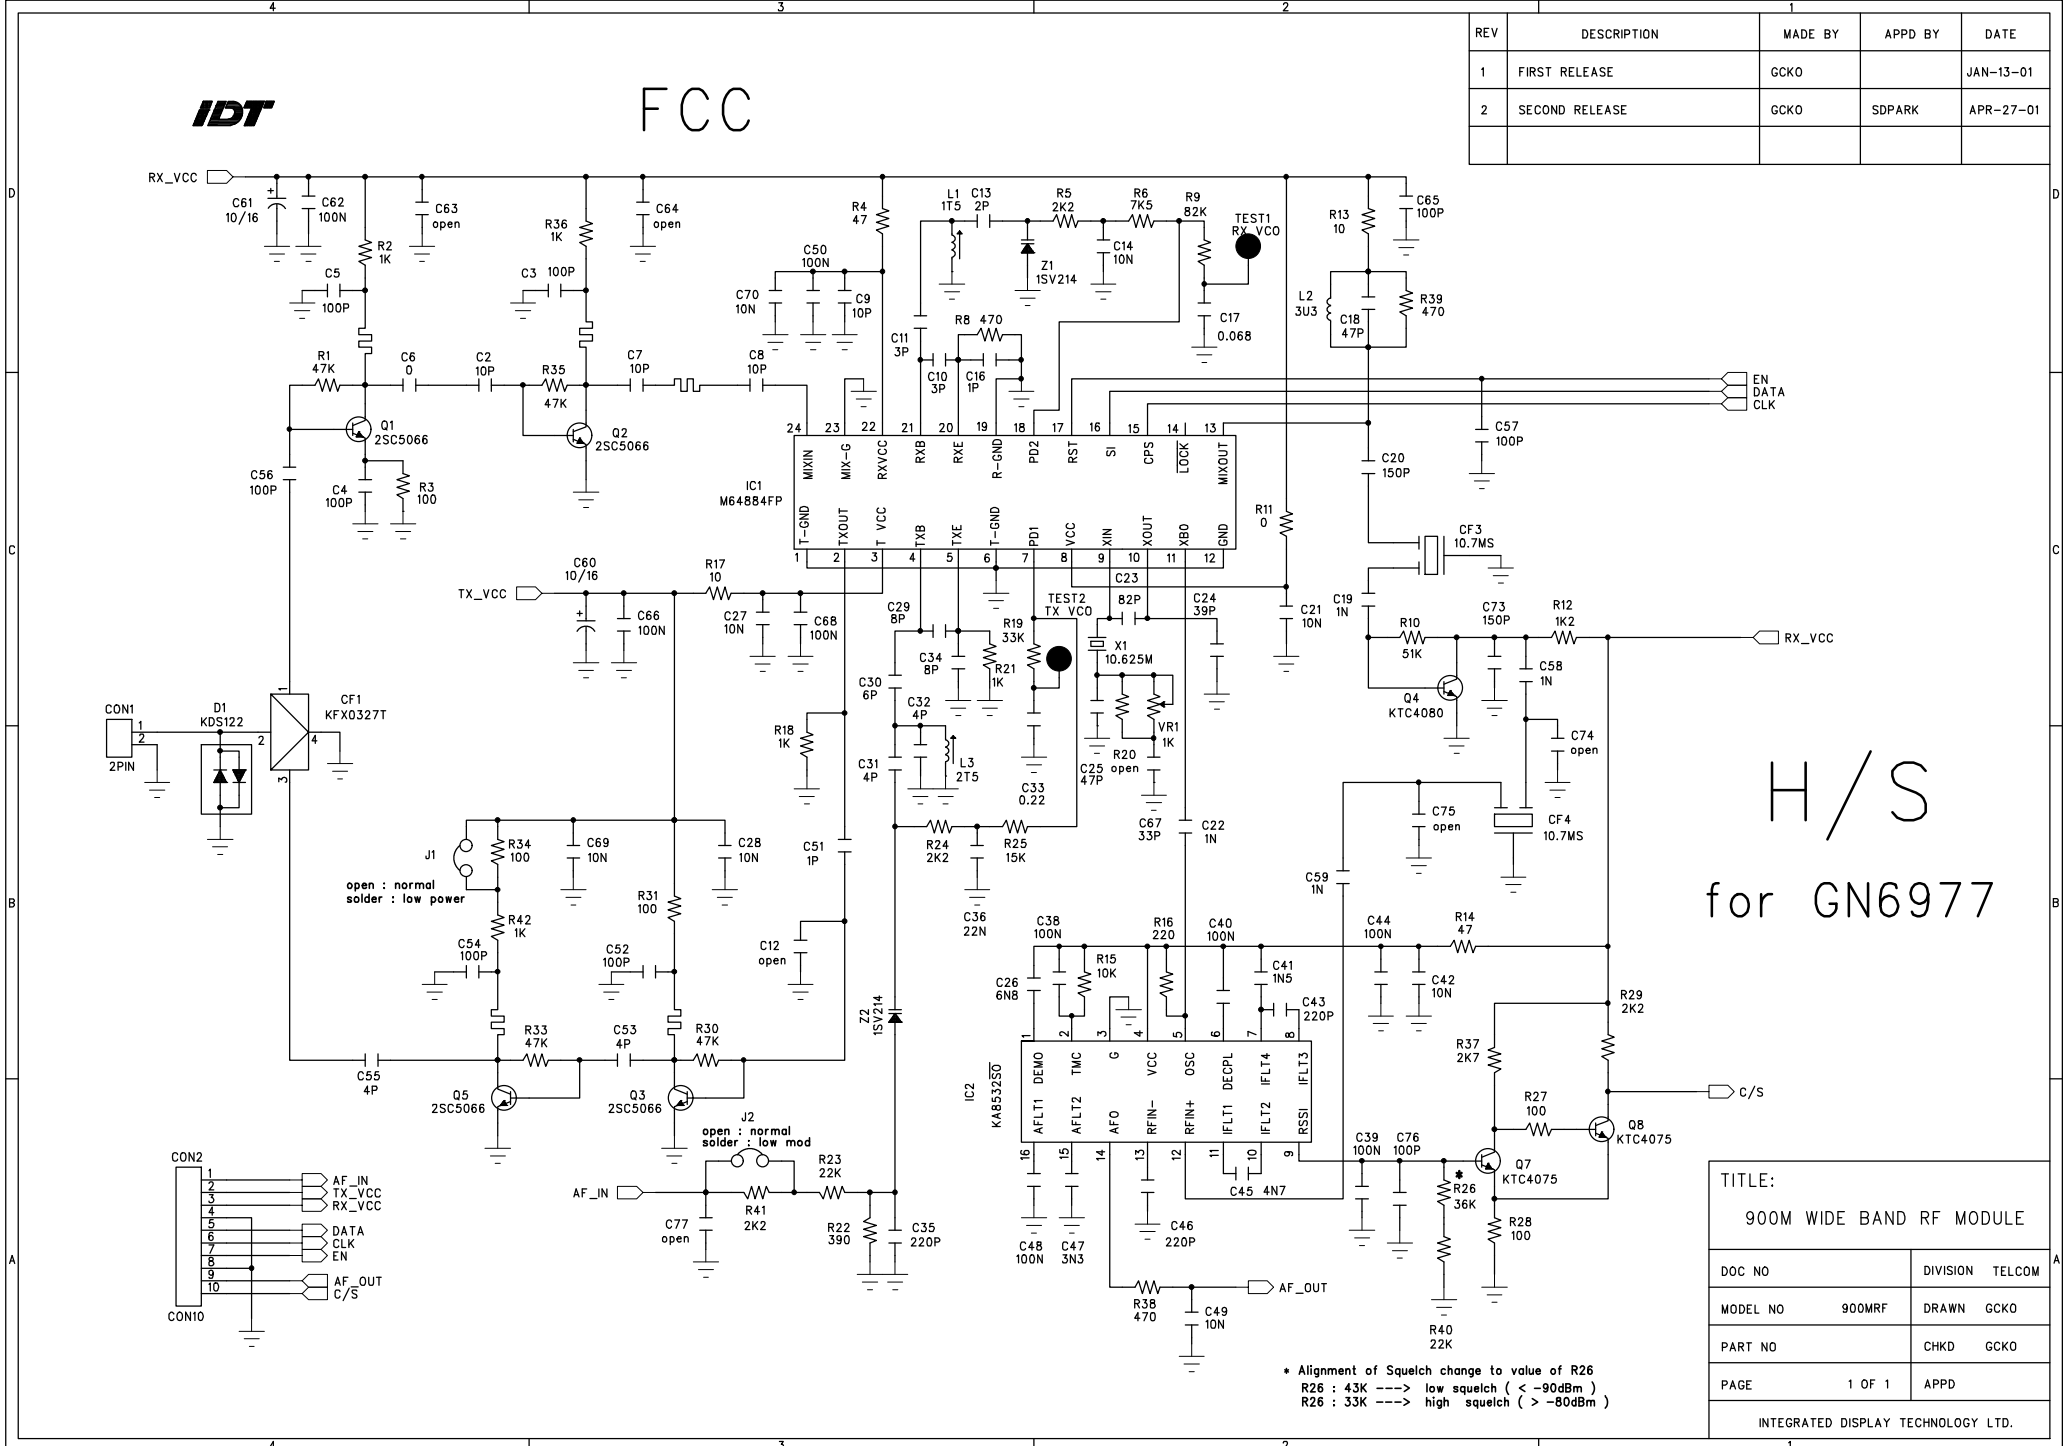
4 3 2 1

| REV | DESCRIPTION | MADE BY | APPD BY | DATE |
|---|---|---|---|---|
| 1 | FIRST RELEASE | GCKO | | JAN-13-01 |
| 2 | SECOND RELEASE | GCKO | SDPARK | APR-27-01 |
| | | | | |

IDT

FCC

D

RX_VCC

C61 10/16 C62 100N C63 open R2 1K C5 100P R36 1K C3 100P C64 open R4 47 C50 100N C70 10N C9 10P L1 1T5 C13 2P Z1 1SV214 R5 2K2 C14 10N R6 7K5 R9 82K TEST1 RX_VCO C17 0.068 C11 3P C10 3P R8 470 C16 1P R13 10 C65 100P L2 3U3 C18 47P R39 470

R1 47K C6 0 C2 10P R35 47K C7 10P C8 10P

Q1 2SC5066 Q2 2SC5066 C4 100P R3 100 C56 100P

EN DATA CLK C57 100P C20 150P

24 23 22 21 20 19 18 17 16 15 14 13
MIXIN MIX-G RXVCC RXB RXE R-GND PD2 RST SI CPS LOCK MIXOUT
IC1 M64884FP
T-GND TXOUT T VCC TXB TXE T-GND PD1 VCC XIN XOUT XBO GND
1 2 3 4 5 6 7 8 9 10 11 12

R11 0 CF3 10.7MS

C

TX_VCC C60 10/16 C66 100N R17 10 C27 10N C68 100N C23 82P C24 39P C21 10N C19 1N R10 51K C73 150P R12 1K2 RX_VCC C58 1N Q4 KTC4080 C74 open

C29 8P R19 33K TEST2 TX_VCO C34 8P R21 1K X1 10.625M VR1 1K R20 open C25 47P C30 6P C32 4P L3 2T5 C31 4P C33 0.22 C67 33P R18 1K

CON1 1 2 2PIN D1 KDS122 CF1 KFX0327T 2 4 3 1

H/S

for GN6977

C75 open CF4 10.7MS C22 1N C59 1N

R24 2K2 R25 15K C36 22N C51 1P

J1 R34 100 C69 10N C28 10N open : normal solder : low power R42 1K R31 100 C54 100P C52 100P C12 open

B

C38 100N R16 220 C40 100N C44 100N R14 47 C26 6N8 R15 10K C41 1N5 C42 10N C43 220P R29 2K2

Z2 1SV214

R33 47K C53 4P R30 47K C55 4P Q5 2SC5066 Q3 2SC5066

1 2 3 4 5 6 7 8
DEMO TMC G VCC OSC DECPL IFLT4 IFLT3
IC2 KA8532SO
AFLT1 AFLT2 AFO RFIN- RFIN+ IFLT1 IFLT2 RSSI
16 15 14 13 12 11 10 9

R37 2K7 C/S R27 100 Q8 KTC4075

J2 open : normal solder : low mod
C39 100N C76 100P Q7 KTC4075

CON2 1 2 3 4 5 6 7 8 9 10 CON10
AF_IN TX_VCC RX_VCC DATA CLK EN AF_OUT C/S

AF_IN R23 22K R41 2K2 C77 open R22 390 C35 220P C45 4N7 C48 100N C47 3N3 C46 220P * R26 36K R28 100 R40 22K

A

R38 470 C49 10N AF_OUT

* Alignment of Squelch change to value of R26
R26 : 43K ---> low squelch ( < -90dBm )
R26 : 33K ---> high squelch ( > -80dBm )

TITLE:
900M WIDE BAND RF MODULE

| DOC NO | | DIVISION TELCOM |
|---|---|---|
| MODEL NO | 900MRF | DRAWN GCKO |
| PART NO | | CHKD GCKO |
| PAGE | 1 OF 1 | APPD |

INTEGRATED DISPLAY TECHNOLOGY LTD.